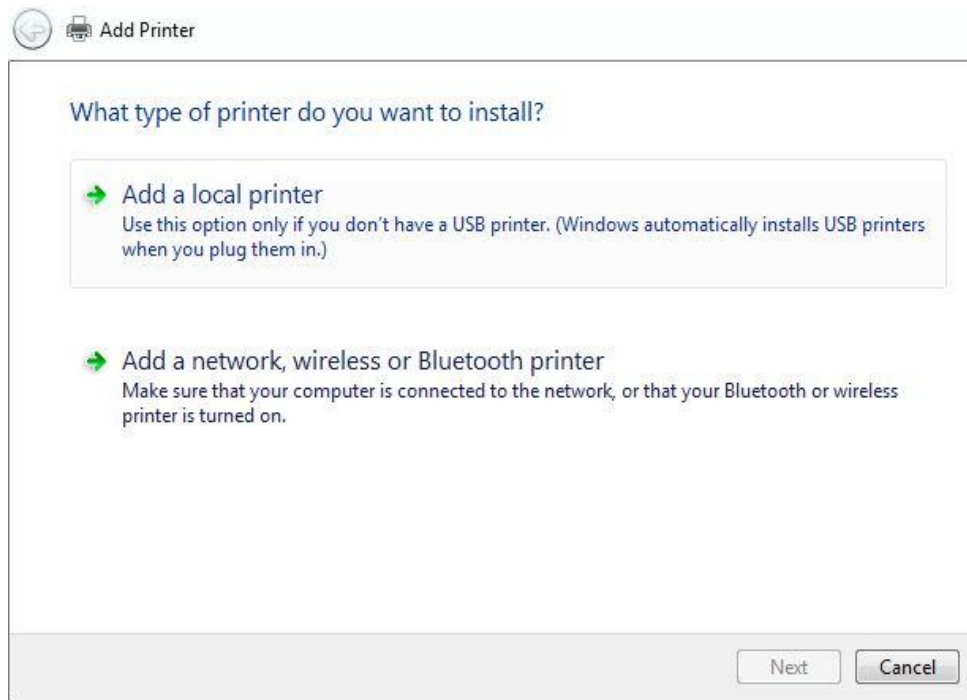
Add Printer

What type of printer do you want to install?

Add a local printer
Use this option only if you don't have a USB printer. (Windows automatically installs USB printers when you plug them in.)

Add a network, wireless or Bluetooth printer
Make sure that your computer is connected to the network, or that your Bluetooth or wireless printer is turned on.

Next
Cancel